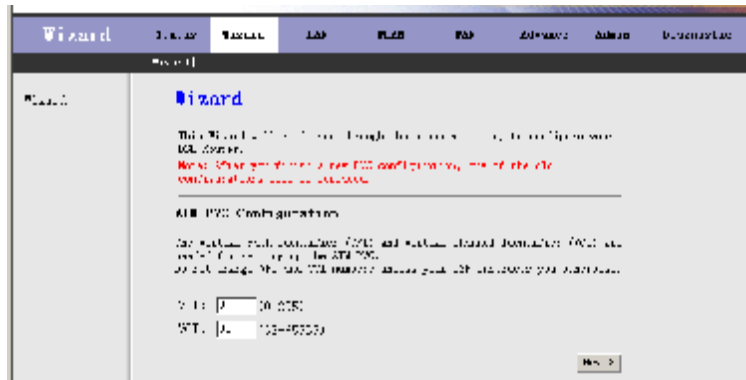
Wizard | Status | Wizard | LAN | WLAN | WAN | Advance | Admin | Diagnostic

Wizard

Wizard

Wizard

This Wizard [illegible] DSL Router.

Note: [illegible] configuration, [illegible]

ATM PVC Configuration

The Virtual Path Identifier (VPI) and Virtual Channel Identifier (VCI) are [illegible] ATM PVC. Do not change VPI and VCI numbers unless your ISP instructs you otherwise.

VPI: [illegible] [0-255]

VCI: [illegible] [32-65535]

Next >